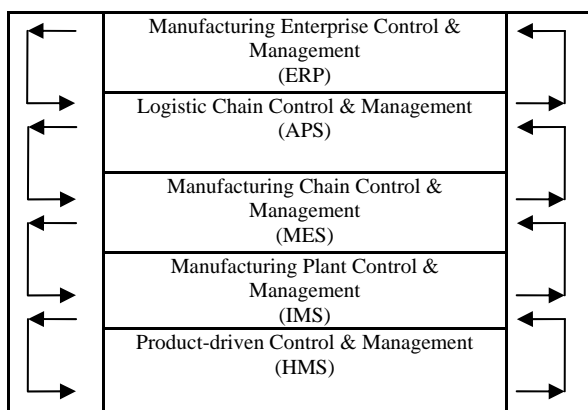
Manufacturing Enterprise Control & Management
(ERP)

Logistic Chain Control & Management
(APS)

Manufacturing Chain Control & Management
(MES)

Manufacturing Plant Control & Management
(IMS)

Product-driven Control & Management
(HMS)